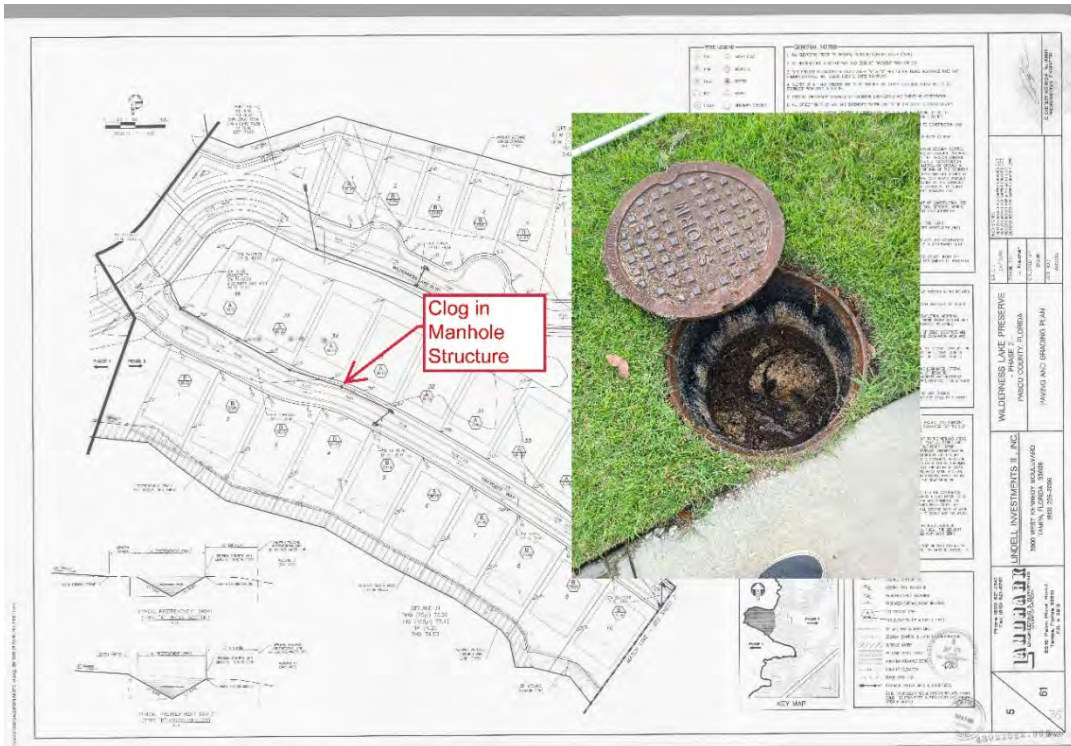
Clog in Manhole Structure

STORM

GENERAL NOTES

WILDERNESS LAKE PRESERVE
- PHASE 2 -
PASCO COUNTY, FLORIDA

PAVING AND GRADING PLAN

LINDELL INVESTMENTS II, INC.
3000 WEST KENNEDY BOULEVARD
TAMPA, FLORIDA 33609

LANDMARK

KEY MAP

PHASE 1
PHASE 2

5
61